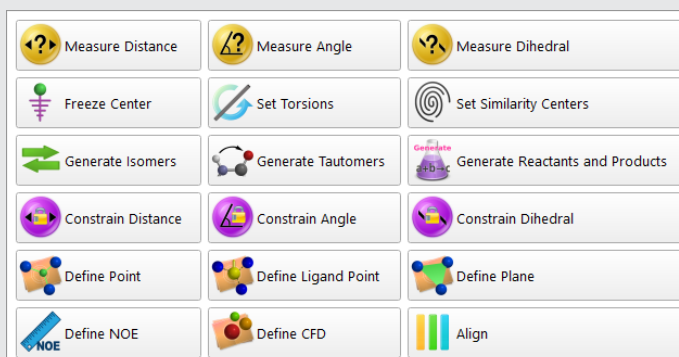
Measure Distance
Measure Angle
Measure Dihedral
Freeze Center
Set Torsions
Set Similarity Centers
Generate Isomers
Generate Tautomers
Generate
Generate Reactants and Products
Constrain Distance
Constrain Angle
Constrain Dihedral
Define Point
Define Ligand Point
Define Plane
NOE
Define NOE
Define CFD
Align